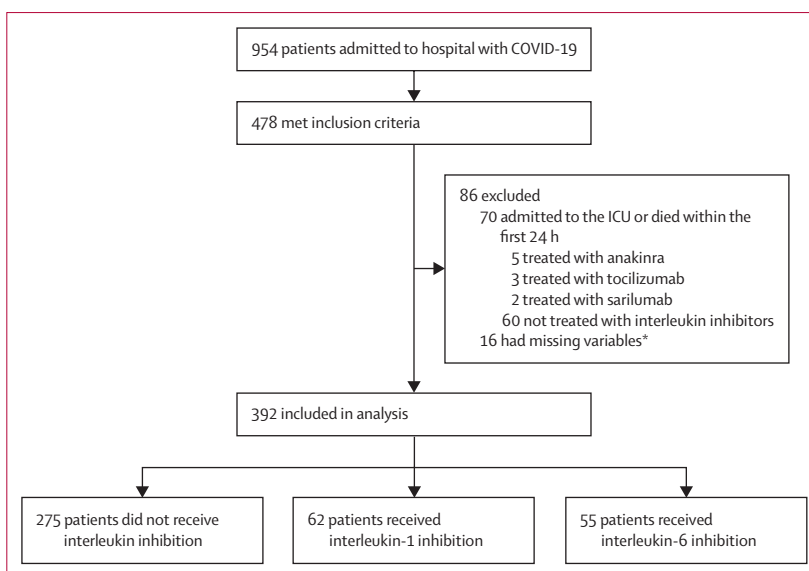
954 patients admitted to hospital with COVID-19

478 met inclusion criteria

86 excluded
70 admitted to the ICU or died within the first 24 h
5 treated with anakinra
3 treated with tocilizumab
2 treated with sarilumab
60 not treated with interleukin inhibitors
16 had missing variables*

392 included in analysis

275 patients did not receive interleukin inhibition

62 patients received interleukin-1 inhibition

55 patients received interleukin-6 inhibition